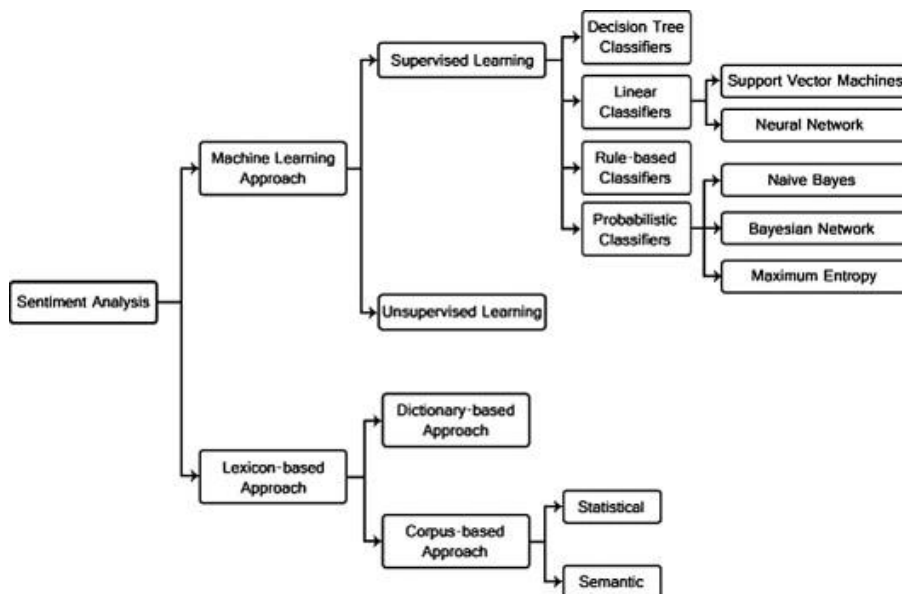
Sentiment Analysis

Machine Learning Approach

Supervised Learning

Decision Tree Classifiers

Linear Classifiers

Support Vector Machines

Neural Network

Rule-based Classifiers

Probabilistic Classifiers

Naive Bayes

Bayesian Network

Maximum Entropy

Unsupervised Learning

Lexicon-based Approach

Dictionary-based Approach

Corpus-based Approach

Statistical

Semantic